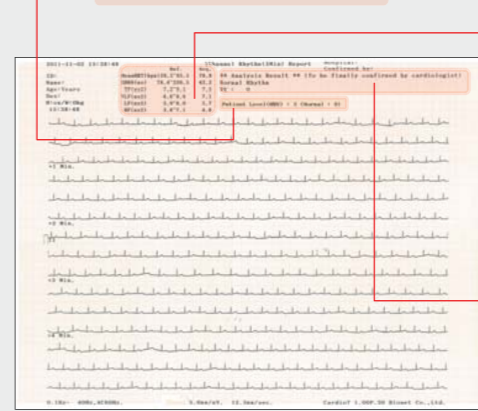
2021-11-02 13:38:48
ID:
Name:
Age:Years
Sex:
H:cm/W:Kg
13:38:48

Ref. Avg.
MeanHRT(bpm)
SDNN(ms)
TP(ms2)
VLF(ms2)
LF(ms2)
HF(ms2)

[Normal Rhythm(Min)] Report
Hospital:
Confirmed by:
** Analysis Result ** (To be finally confirmed by cardiologist)
Normal Rhythm
VT : 0

Patient Level(MBBS) : 0 (Normal : 0)

+1 Min.
+2 Min.
+3 Min.
+4 Min.

0.15Hz- 40Hz,AC50Hz. 5.0mm/mV, 12.5mm/sec. CardioT 1.0SP.30 Bionet Co.,Ltd.